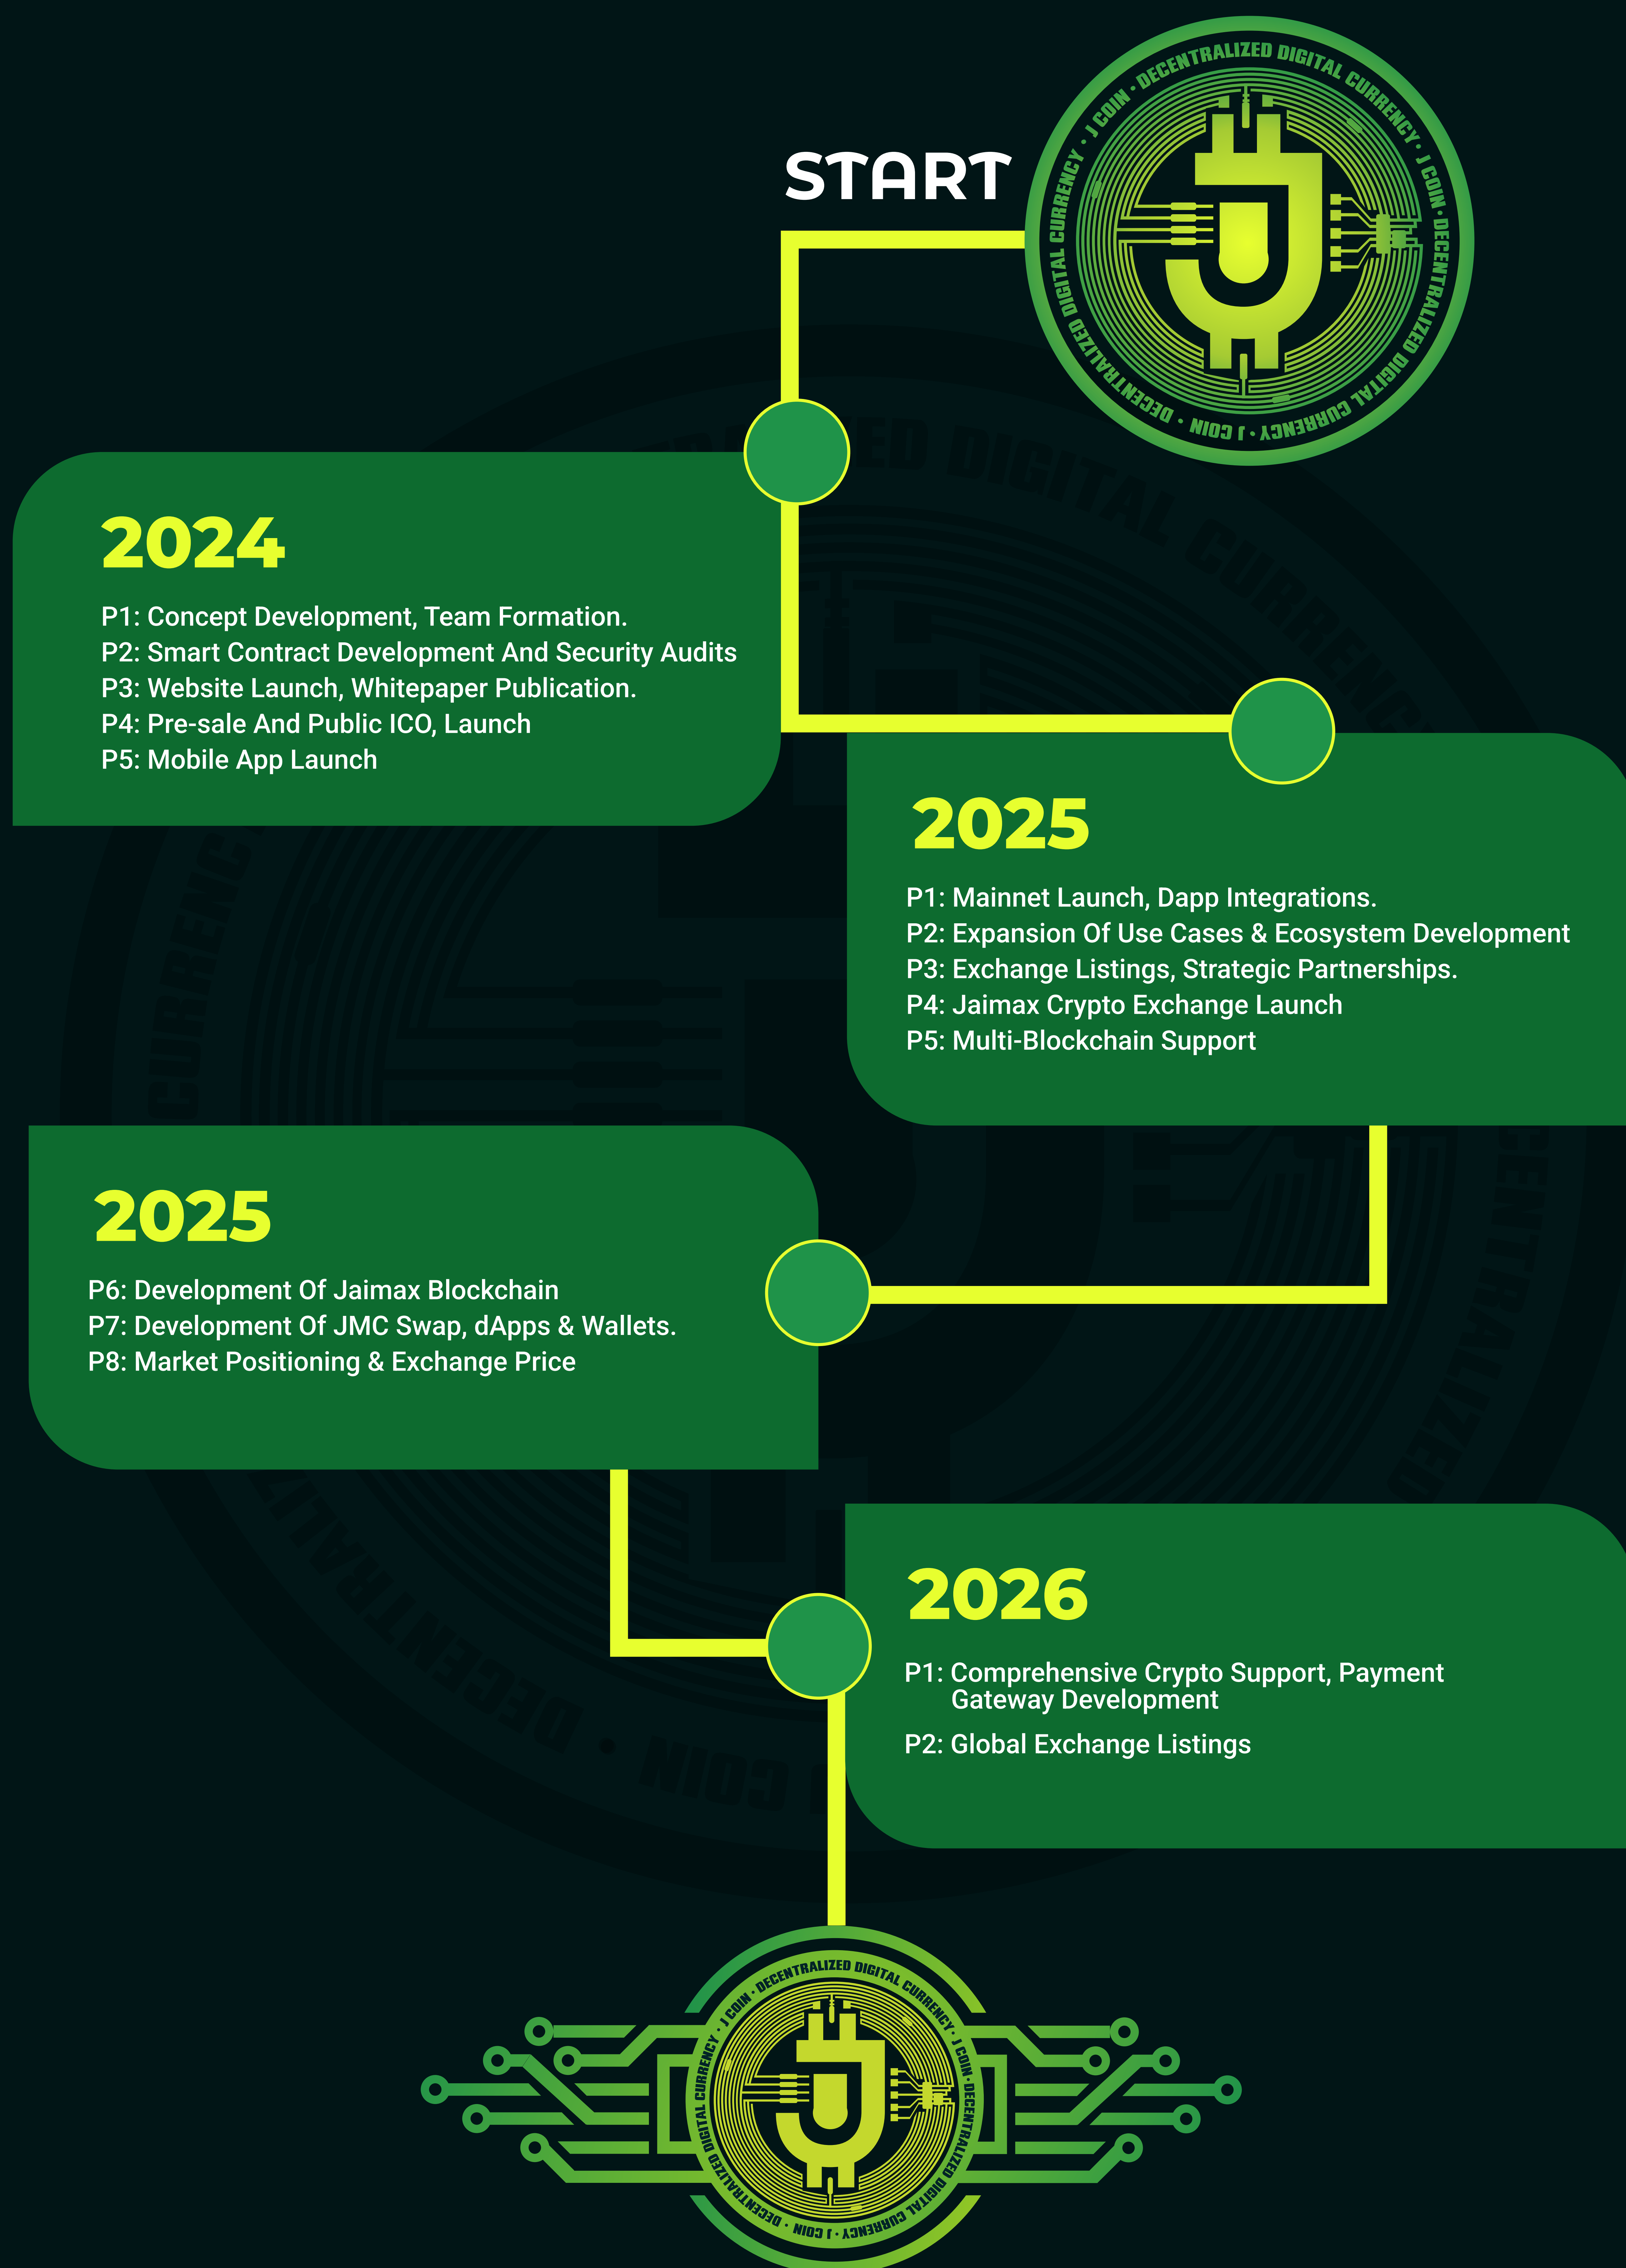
START

J COIN • DECENTRALIZED DIGITAL CURRENCY • J COIN • DECENTRALIZED DIGITAL CURRENCY • J COIN • DECENTRALIZED DIGITAL CURRENCY

2024

P1: Concept Development, Team Formation.
P2: Smart Contract Development And Security Audits
P3: Website Launch, Whitepaper Publication.
P4: Pre-sale And Public ICO, Launch
P5: Mobile App Launch

2025

P1: Mainnet Launch, Dapp Integrations.
P2: Expansion Of Use Cases & Ecosystem Development
P3: Exchange Listings, Strategic Partnerships.
P4: Jaimax Crypto Exchange Launch
P5: Multi-Blockchain Support

2025

P6: Development Of Jaimax Blockchain
P7: Development Of JMC Swap, dApps & Wallets.
P8: Market Positioning & Exchange Price

2026

P1: Comprehensive Crypto Support, Payment Gateway Development
P2: Global Exchange Listings

J COIN • DECENTRALIZED DIGITAL CURRENCY • J COIN • DECENTRALIZED DIGITAL CURRENCY • J COIN • DECENTRALIZED DIGITAL CURRENCY